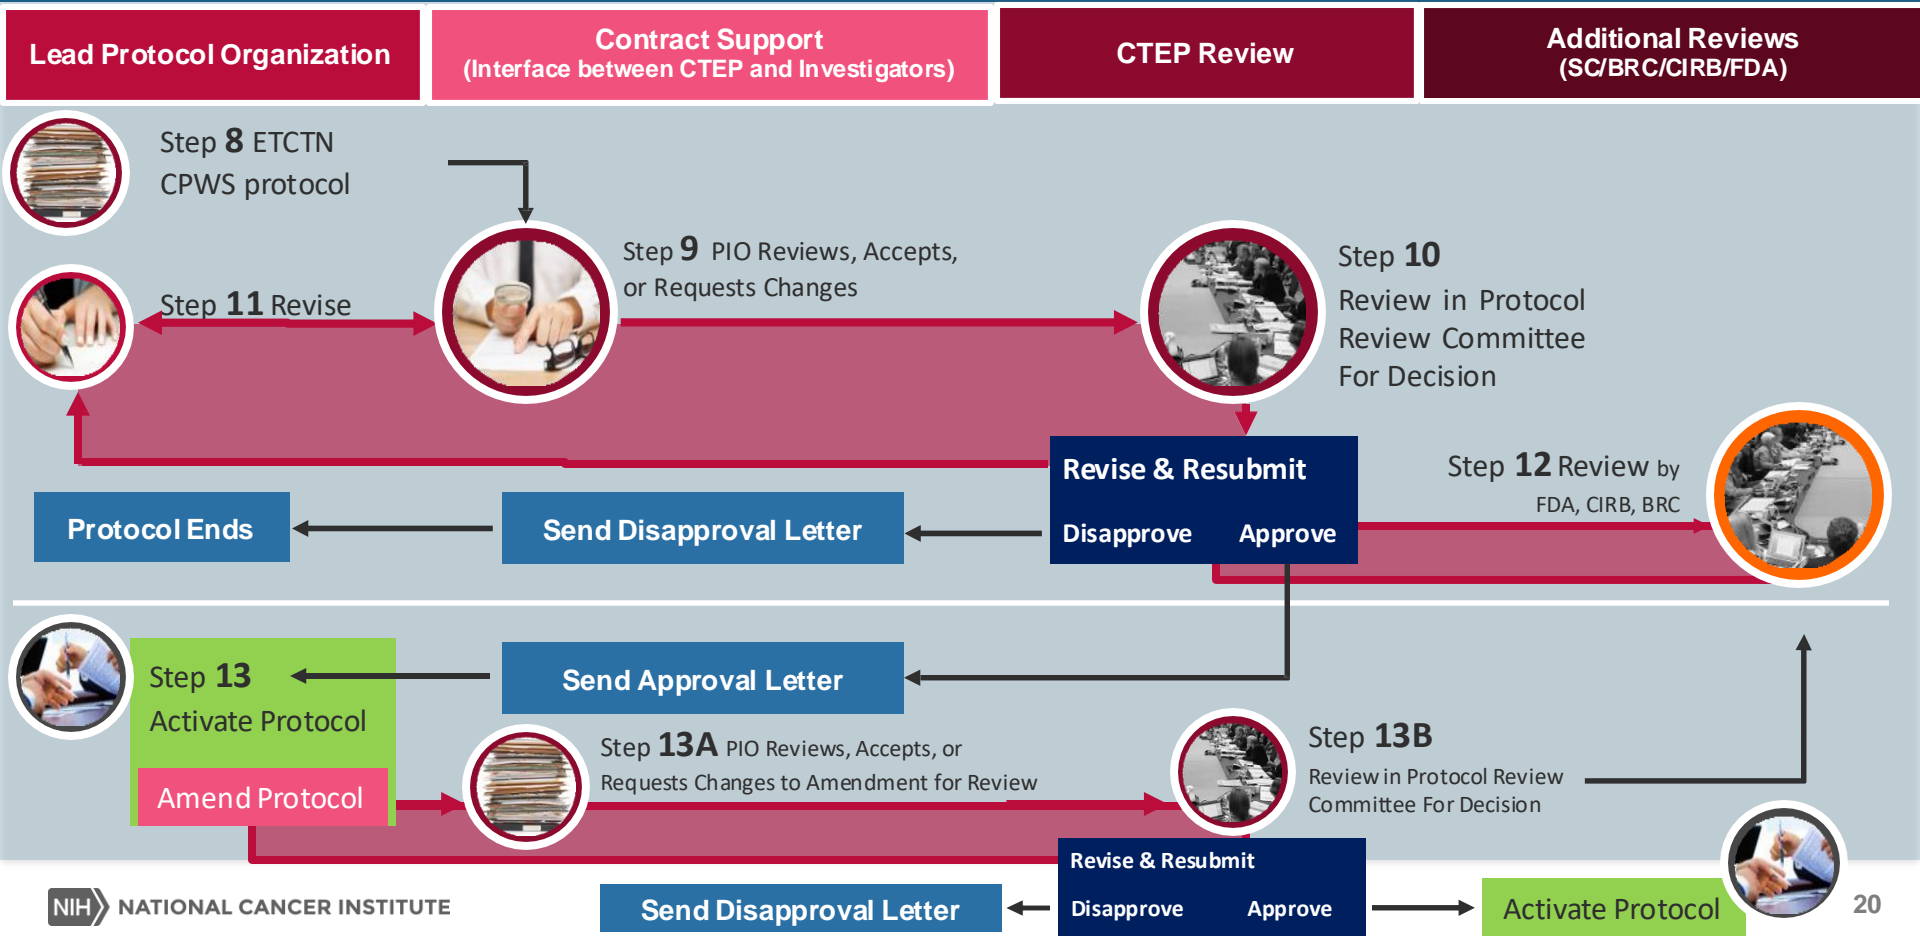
Lead Protocol Organization

Contract Support
(Interface between CTEP and Investigators)

CTEP Review

Additional Reviews
(SC/BRC/CIRB/FDA)

Step 8 ETCTN CPWS protocol

Step 9 PIO Reviews, Accepts, or Requests Changes

Step 10 Review in Protocol Review Committee For Decision

Step 11 Revise

Revise & Resubmit

Disapprove

Approve

Step 12 Review by FDA, CIRB, BRC

Protocol Ends

Send Disapproval Letter

Step 13 Activate Protocol

Send Approval Letter

Amend Protocol

Step 13A PIO Reviews, Accepts, or Requests Changes to Amendment for Review

Step 13B Review in Protocol Review Committee For Decision

Revise & Resubmit

Disapprove

Approve

NIH NATIONAL CANCER INSTITUTE

Send Disapproval Letter

Activate Protocol

20